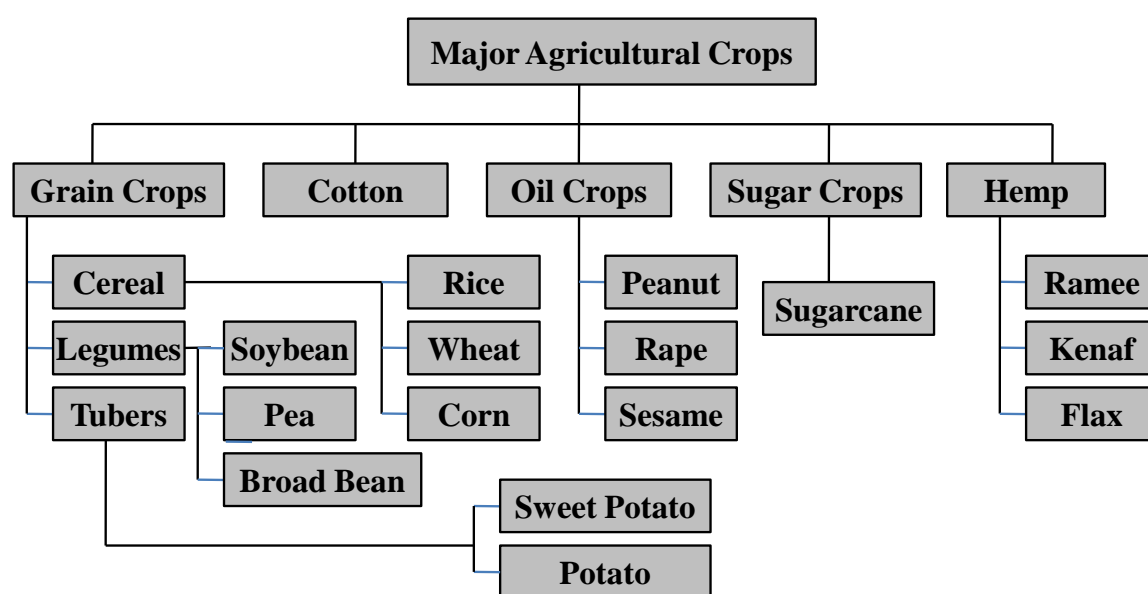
Major Agricultural Crops

Grain Crops
Cotton
Oil Crops
Sugar Crops
Hemp

Cereal
Legumes
Tubers
Soybean
Pea
Broad Bean
Rice
Wheat
Corn
Sweet Potato
Potato

Peanut
Rape
Sesame

Sugarcane

Ramee
Kenaf
Flax